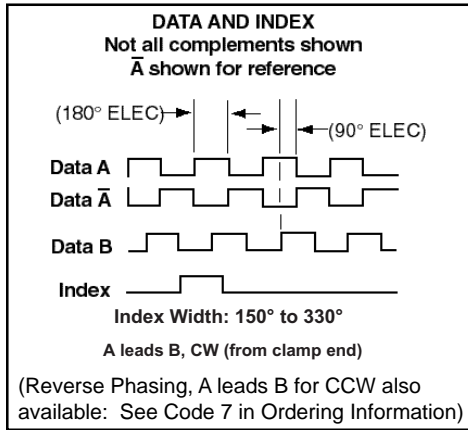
DATA AND INDEX
Not all complements shown
$\overline{A}$ shown for reference

(180° ELEC)

(90° ELEC)

Data A

Data $\overline{A}$

Data B

Index

Index Width: 150° to 330°

A leads B, CW (from clamp end)

(Reverse Phasing, A leads B for CCW also available: See Code 7 in Ordering Information)